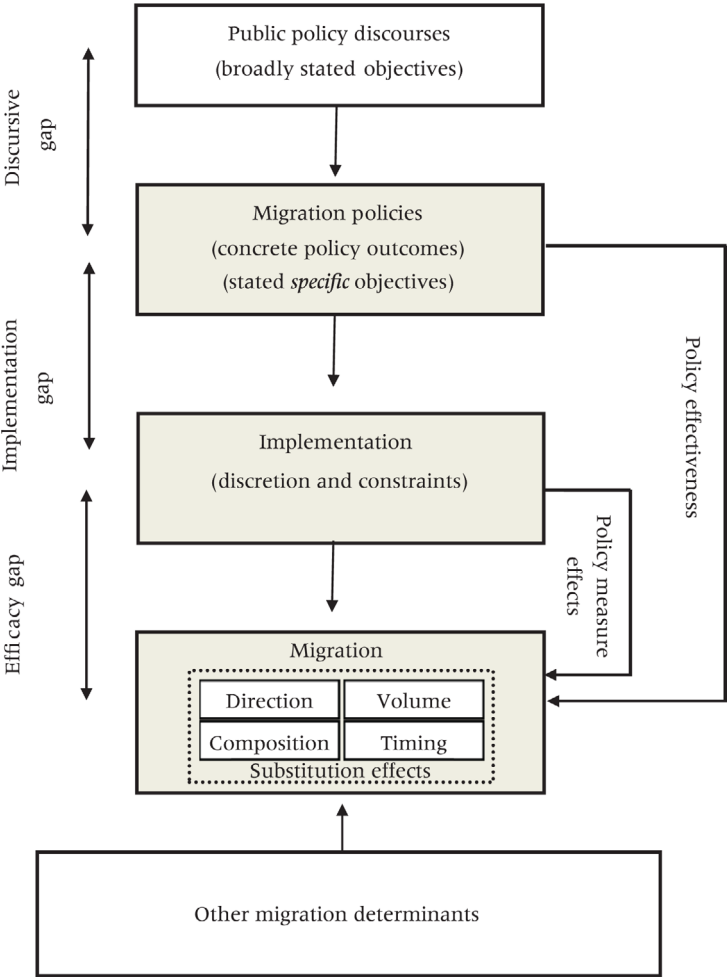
Public policy discourses
(broadly stated objectives)

Discursive gap

Migration policies
(concrete policy outcomes)
(stated *specific* objectives)

Implementation gap

Policy effectiveness

Implementation
(discretion and constraints)

Effi cacy gap

Policy measure effects

Migration

| Direction | Volume |
|---|---|
| Composition | Timing |

Substitution effects

Other migration determinants